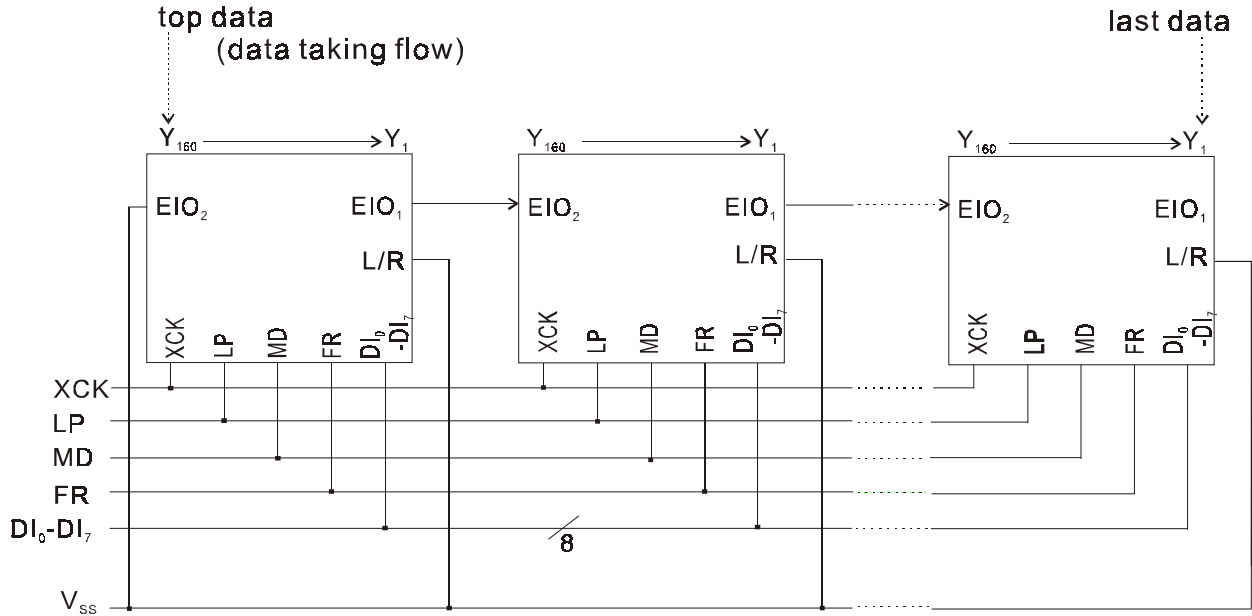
top data
(data taking flow)

last data

$Y_{160}$ $Y_1$
$EIO_2$ $EIO_1$
L/R
XCK LP MD FR $DI_0$ $-DI_7$

$Y_{160}$ $Y_1$
$EIO_2$ $EIO_1$
L/R
XCK LP MD FR $DI_0$ $-DI_7$

$Y_{160}$ $Y_1$
$EIO_2$ $EIO_1$
L/R
XCK LP MD FR $DI_0$ $-DI_7$

XCK
LP
MD
FR
$DI_0$-$DI_7$
8
$V_{SS}$